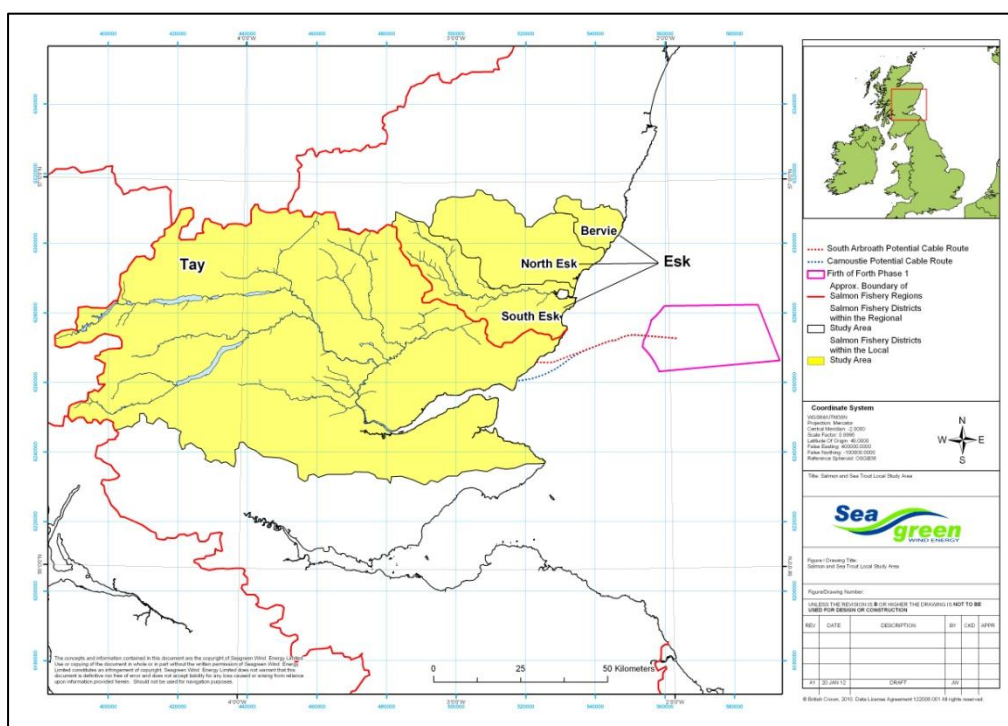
400000 420000 4°0'0"W 440000 460000 480000 3°0'0"W 500000 520000 540000 2°0'0"W 560000 580000

Tay

Bervie

North Esk

Esk

South Esk

0 25 50 Kilometers

The concepts and information contained in this document are the copyright of Seagreen Wind Energy Limited. Use or copying of the document in whole or in part without the written permission of Seagreen Wind Energy Limited constitutes an infringement of copyright. Seagreen Wind Energy Limited does not warrant that this document is definitive nor free of error and does not accept liability for any loss caused or arising from reliance upon information provided herein. Should not be used for navigation purposes.

South Arbroath Potential Cable Route
Camoustie Potential Cable Route
Firth of Forth Phase 1
Approx. Boundary of Salmon Fishery Regions
Salmon Fishery Districts within the Regional Study Area
Salmon Fishery Districts within the Local Study Area

Coordinate System
WGS84UTM30N
Projection: Mercator
Central Meridian: -3.0000
Scale Factor: 0.9996
Latitude Of Origin: 40.0000
False Easting: 400000.0000
False Northing: -100000.0000
Reference Spheroid: OSGB36

N
W E
S

Title: Salmon and Sea Trout Local Study Area

Sea green WIND ENERGY

Figure / Drawing Title:
Salmon and Sea Trout Local Study Area

Figure/Drawing Number:

UNLESS THE REVISION IS B OR HIGHER THE DRAWING IS NOT TO BE USED FOR DESIGN OR CONSTRUCTION

| REV | DATE | DESCRIPTION | BY | CKD | APPR |
|---|---|---|---|---|---|
| A1 | 20 JAN 12 | DRAFT | JW | | |

© British Crown, 2010. Data Licence Agreement 122008.001 All rights reserved